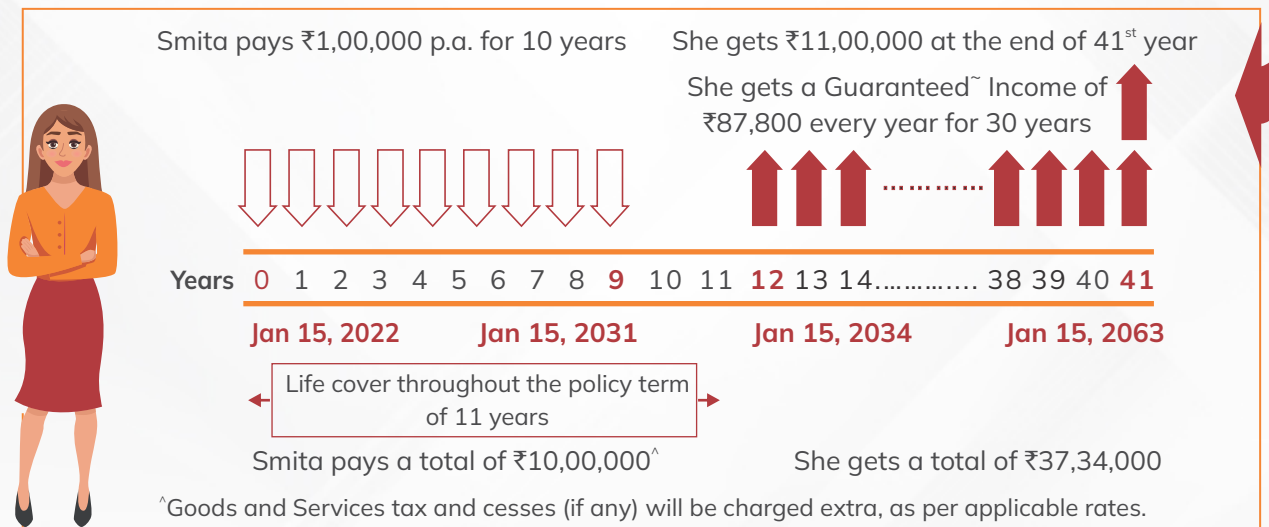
Smita pays ₹1,00,000 p.a. for 10 years

She gets ₹11,00,000 at the end of 41$^{st}$ year

She gets a Guaranteed$^{\sim}$ Income of ₹87,800 every year for 30 years

………

Years 0 1 2 3 4 5 6 7 8 9 10 11 12 13 14………… 38 39 40 41

Jan 15, 2022 Jan 15, 2031 Jan 15, 2034 Jan 15, 2063

Life cover throughout the policy term of 11 years

Smita pays a total of ₹10,00,000$^{\wedge}$

She gets a total of ₹37,34,000

$^{\wedge}$Goods and Services tax and cesses (if any) will be charged extra, as per applicable rates.